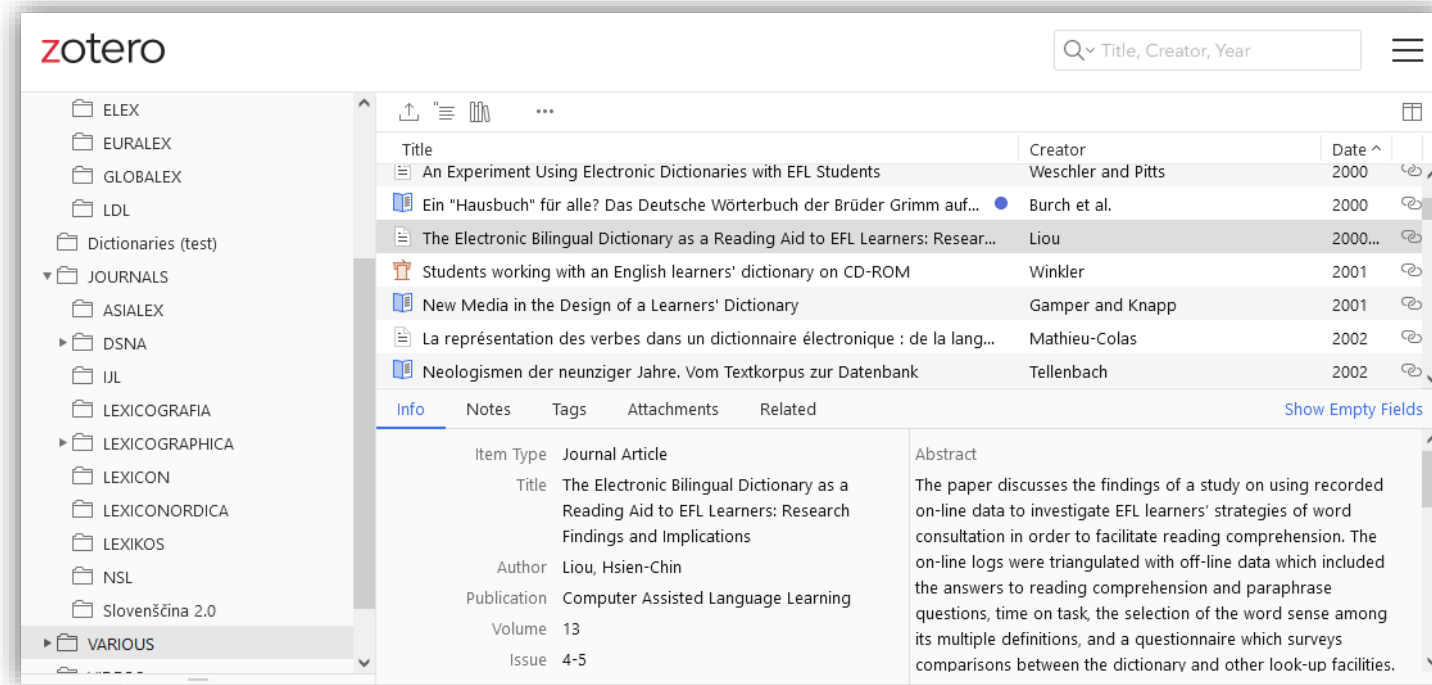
zotero

Title, Creator, Year

ELEX
EURALEX
GLOBALEX
LDL
Dictionaries (test)
JOURNALS
ASIALEX
DSNA
IJL
LEXICOGRAFIA
LEXICOGRAPHICA
LEXICON
LEXICONORDICA
LEXIKOS
NSL
Slovenščina 2.0
VARIOUS

...

| Title | Creator | Date ^ |
|---|---|---|
| An Experiment Using Electronic Dictionaries with EFL Students | Weschler and Pitts | 2000 |
| Ein "Hausbuch" für alle? Das Deutsche Wörterbuch der Brüder Grimm auf... | Burch et al. | 2000 |
| The Electronic Bilingual Dictionary as a Reading Aid to EFL Learners: Resear... | Liou | 2000... |
| Students working with an English learners' dictionary on CD-ROM | Winkler | 2001 |
| New Media in the Design of a Learners' Dictionary | Gamper and Knapp | 2001 |
| La représentation des verbes dans un dictionnaire électronique : de la lang... | Mathieu-Colas | 2002 |
| Neologismen der neunziger Jahre. Vom Textkorpus zur Datenbank | Tellenbach | 2002 |

Info Notes Tags Attachments Related Show Empty Fields

Item Type Journal Article
Title The Electronic Bilingual Dictionary as a Reading Aid to EFL Learners: Research Findings and Implications
Author Liou, Hsien-Chin
Publication Computer Assisted Language Learning
Volume 13
Issue 4-5

Abstract
The paper discusses the findings of a study on using recorded on-line data to investigate EFL learners' strategies of word consultation in order to facilitate reading comprehension. The on-line logs were triangulated with off-line data which included the answers to reading comprehension and paraphrase questions, time on task, the selection of the word sense among its multiple definitions, and a questionnaire which surveys comparisons between the dictionary and other look-up facilities.